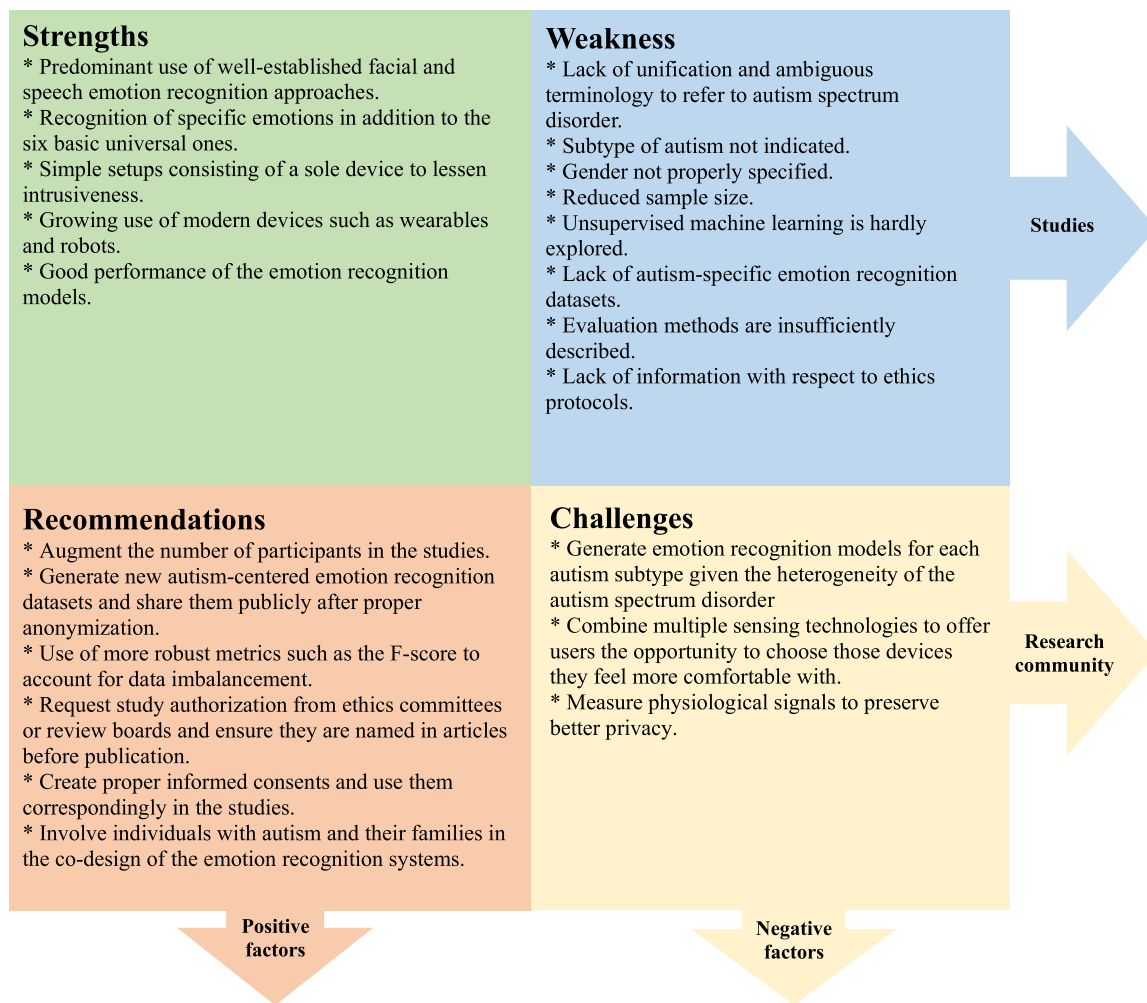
Strengths
* Predominant use of well-established facial and speech emotion recognition approaches.
* Recognition of specific emotions in addition to the six basic universal ones.
* Simple setups consisting of a sole device to lessen intrusiveness.
* Growing use of modern devices such as wearables and robots.
* Good performance of the emotion recognition models.

Weakness
* Lack of unification and ambiguous terminology to refer to autism spectrum disorder.
* Subtype of autism not indicated.
* Gender not properly specified.
* Reduced sample size.
* Unsupervised machine learning is hardly explored.
* Lack of autism-specific emotion recognition datasets.
* Evaluation methods are insufficiently described.
* Lack of information with respect to ethics protocols.

Studies

Recommendations
* Augment the number of participants in the studies.
* Generate new autism-centered emotion recognition datasets and share them publicly after proper anonymization.
* Use of more robust metrics such as the F-score to account for data imbalancement.
* Request study authorization from ethics committees or review boards and ensure they are named in articles before publication.
* Create proper informed consents and use them correspondingly in the studies.
* Involve individuals with autism and their families in the co-design of the emotion recognition systems.

Challenges
* Generate emotion recognition models for each autism subtype given the heterogeneity of the autism spectrum disorder
* Combine multiple sensing technologies to offer users the opportunity to choose those devices they feel more comfortable with.
* Measure physiological signals to preserve better privacy.

Research community

Positive factors

Negative factors